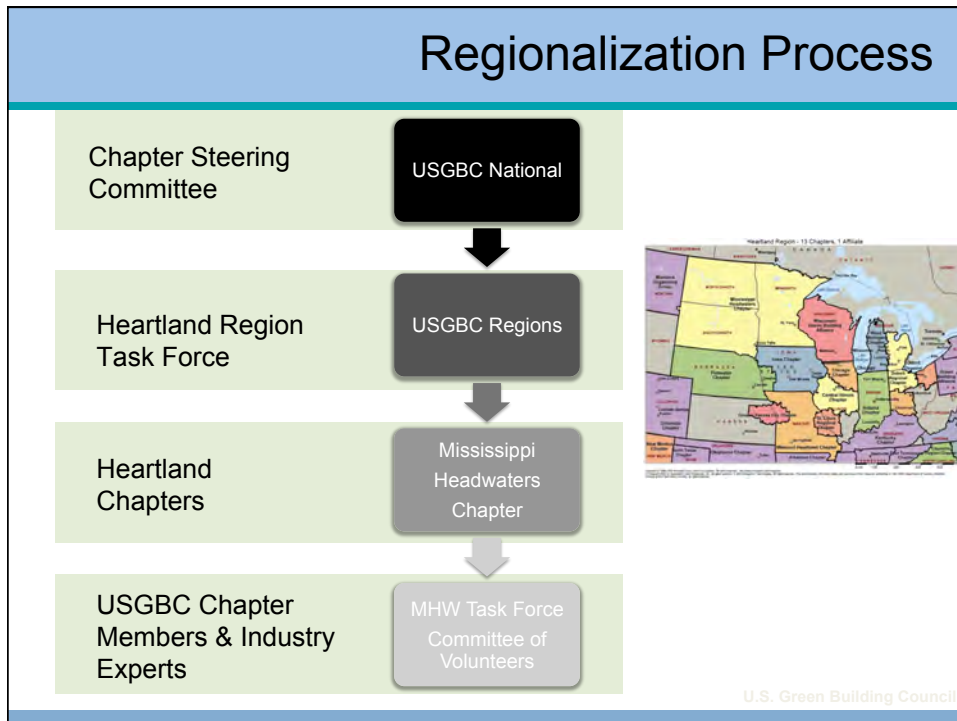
Regionalization Process

Chapter Steering Committee

USGBC National

Heartland Region Task Force

USGBC Regions

Heartland Chapters

Mississippi Headwaters Chapter

USGBC Chapter Members & Industry Experts

MHW Task Force Committee of Volunteers

Heartland Region - 13 Chapters, 1 Affiliate

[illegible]

U.S. Green Building Council